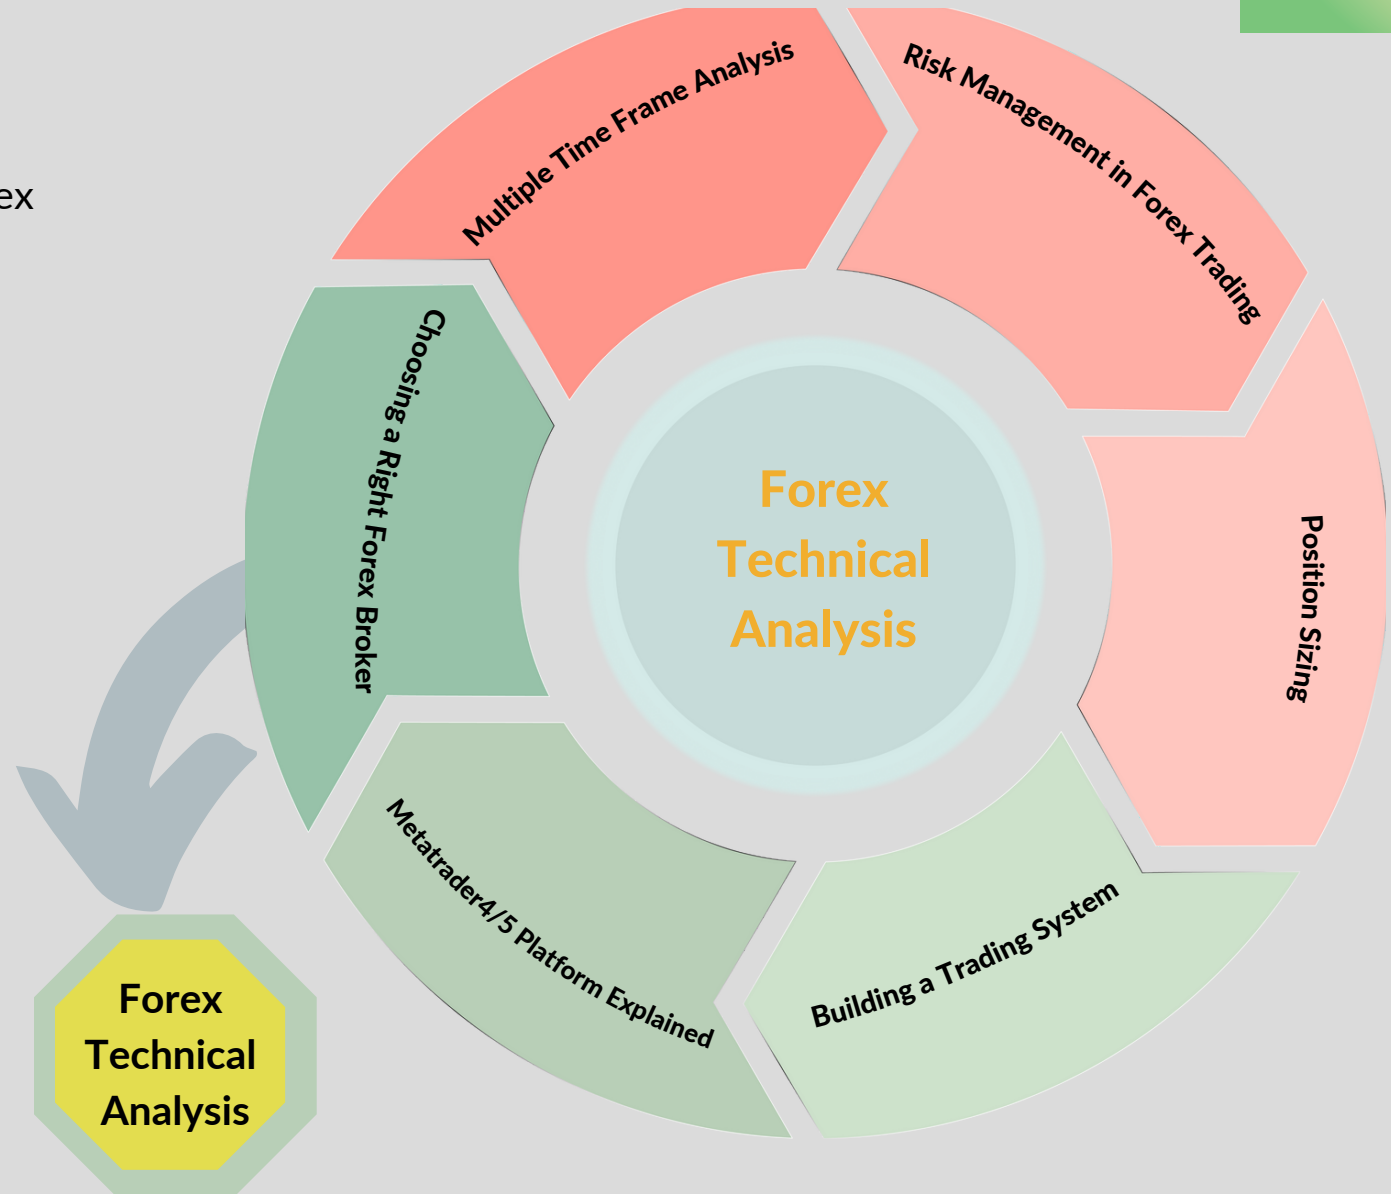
ex

Multiple Time Frame Analysis

Risk Management in Forex Trading

Choosing a Right Forex Broker

Forex Technical Analysis

Position Sizing

Metatrader4/5 Platform Explained

Building a Trading System

Forex Technical Analysis